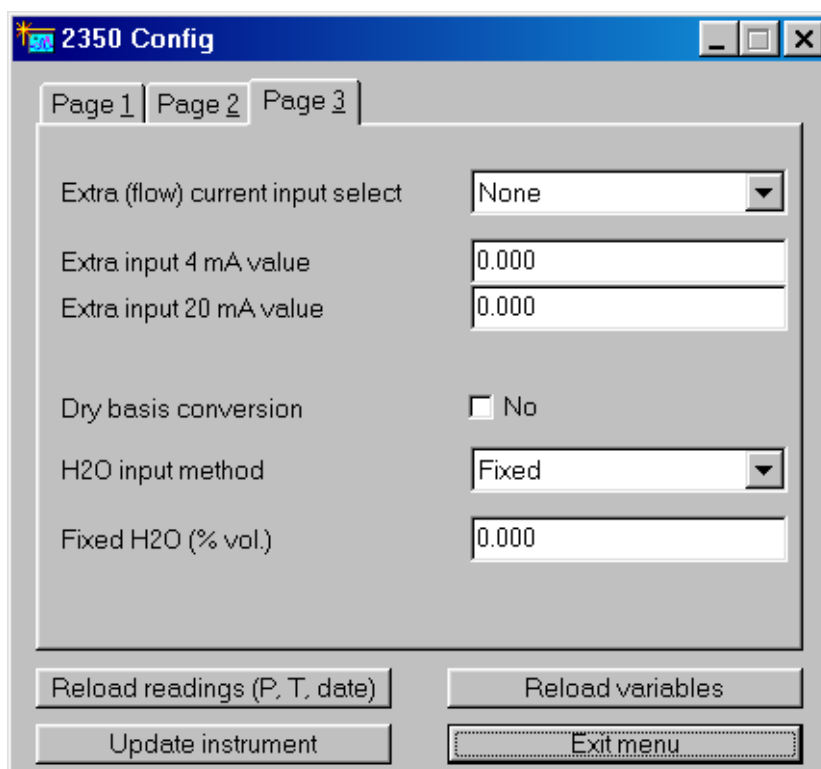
2350 Config

Page 1 | Page 2 | Page 3

Extra (flow) current input select None

Extra input 4 mA value 0.000
Extra input 20 mA value 0.000

Dry basis conversion No

H2O input method Fixed

Fixed H2O (% vol.) 0.000

Reload readings (P, T, date)
Reload variables
Update instrument
Exit menu